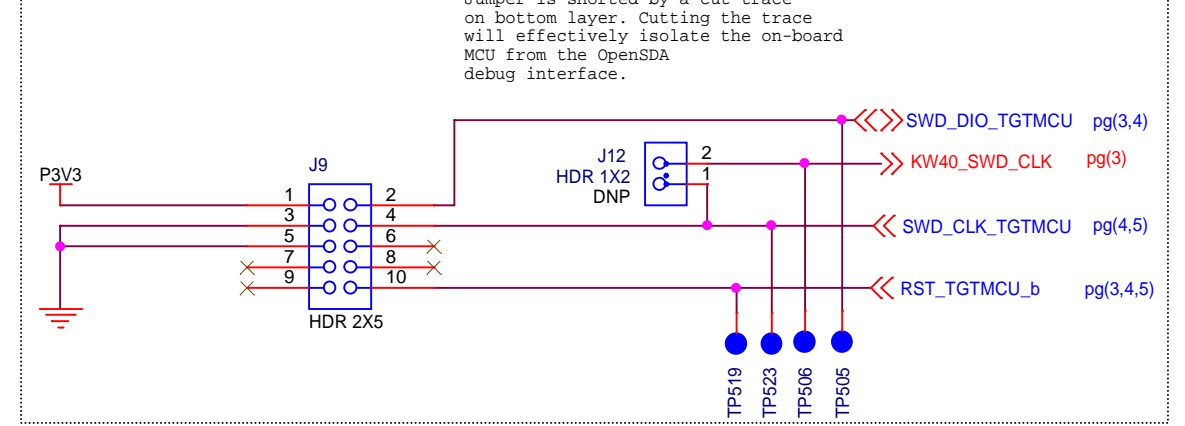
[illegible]
on bottom layer. Cutting the trace will effectively isolate the on-board MCU from the OpenSDA debug interface.

SWD_DIO_TGTMCU pg(3,4)
J12
HDR 1X2
DNP
2
1
KW40_SWD_CLK pg(3)
J9
P3V3
1 2
3 4
5 6
7 8
9 10
HDR 2X5
SWD_CLK_TGTMCU pg(4,5)
RST_TGTMCU_b pg(3,4,5)
TP519
TP523
TP506
TP505